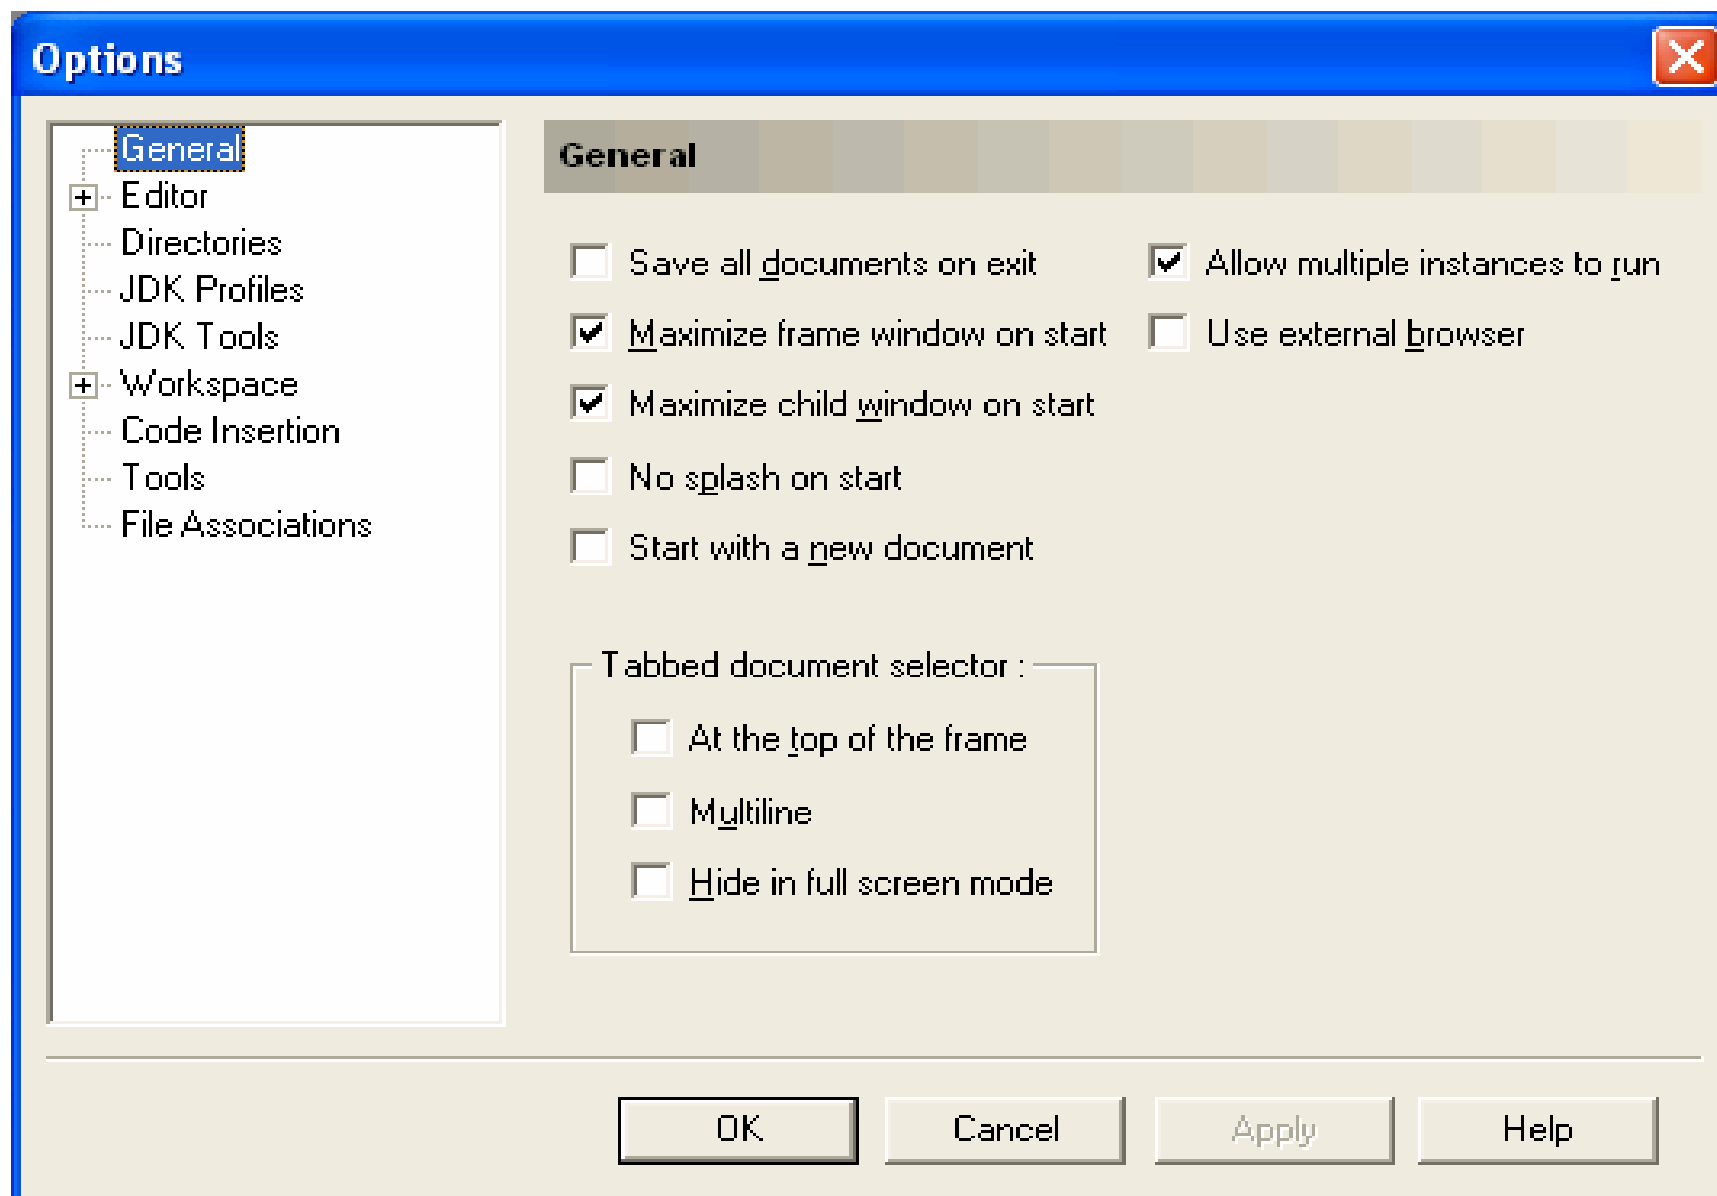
Options

General
Editor
Directories
JDK Profiles
JDK Tools
Workspace
Code Insertion
Tools
File Associations

General

Save all documents on exit
Maximize frame window on start
Maximize child window on start
No splash on start
Start with a new document

Allow multiple instances to run
Use external browser

Tabbed document selector :
At the top of the frame
Multiline
Hide in full screen mode

OK
Cancel
Apply
Help